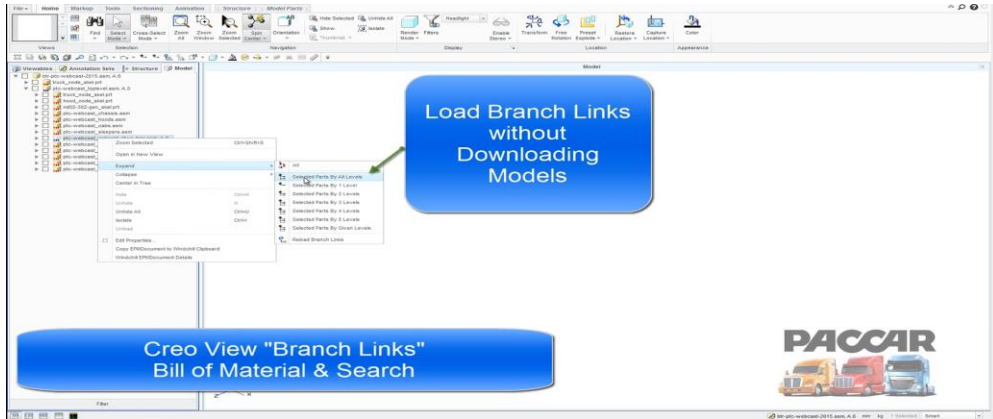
File Home Markup Tools Sectioning Animation Structure Model Parts

Find Select Mode Cross-Select Mode Zoom All Zoom Window Zoom Selected Spin Center Orientation Hide Selected Show Thumbnail Unhide All Isolate Render Mode Filters Headlight Enable Stereo Transform Free Rotation Preset Explode Restore Location Capture Location Color

Views Selection Navigation Display Location Appearance

Viewables Annotation Sets Structure Model

Model

btr-ptc-webcast-2015.asm.A.0
truck_node_skel.prt
ptc-webcast_toplevel.asm.A.0
truck_node_skel.prt
hood_node_skel.prt
cab2-302-gen_skel.prt
ptc-webcast_chassis.asm
ptc-webcast_hoods.asm
ptc-webcast_cabs.asm
ptc-webcast_sleepers.asm
ptc-webcast
ptc-webcast
ptc-webcast
ptc-webcast
ptc-webcast
ptc-webcast

Zoom Selected Ctrl+Shift+S
Open in New View
Expand
Collapse
Center in Tree
Hide Space
Unhide H
Unhide All Ctrl+U
Isolate Ctrl+I
Unload
Edit Properties...
Copy EPMDocument to Windchill Clipboard
Windchill EPMDocument Details

All
Selected Parts By All Levels
Selected Parts By 1 Level
Selected Parts By 2 Levels
Selected Parts By 3 Levels
Selected Parts By 4 Levels
Selected Parts By 5 Levels
Selected Parts By Given Levels
Reload Branch Links

Load Branch Links without Downloading Models

Creo View "Branch Links" Bill of Material & Search

PACCAR

Filter

btr-ptc-webcast-2015.asm.A.0 mm kg 1 Selected Smart